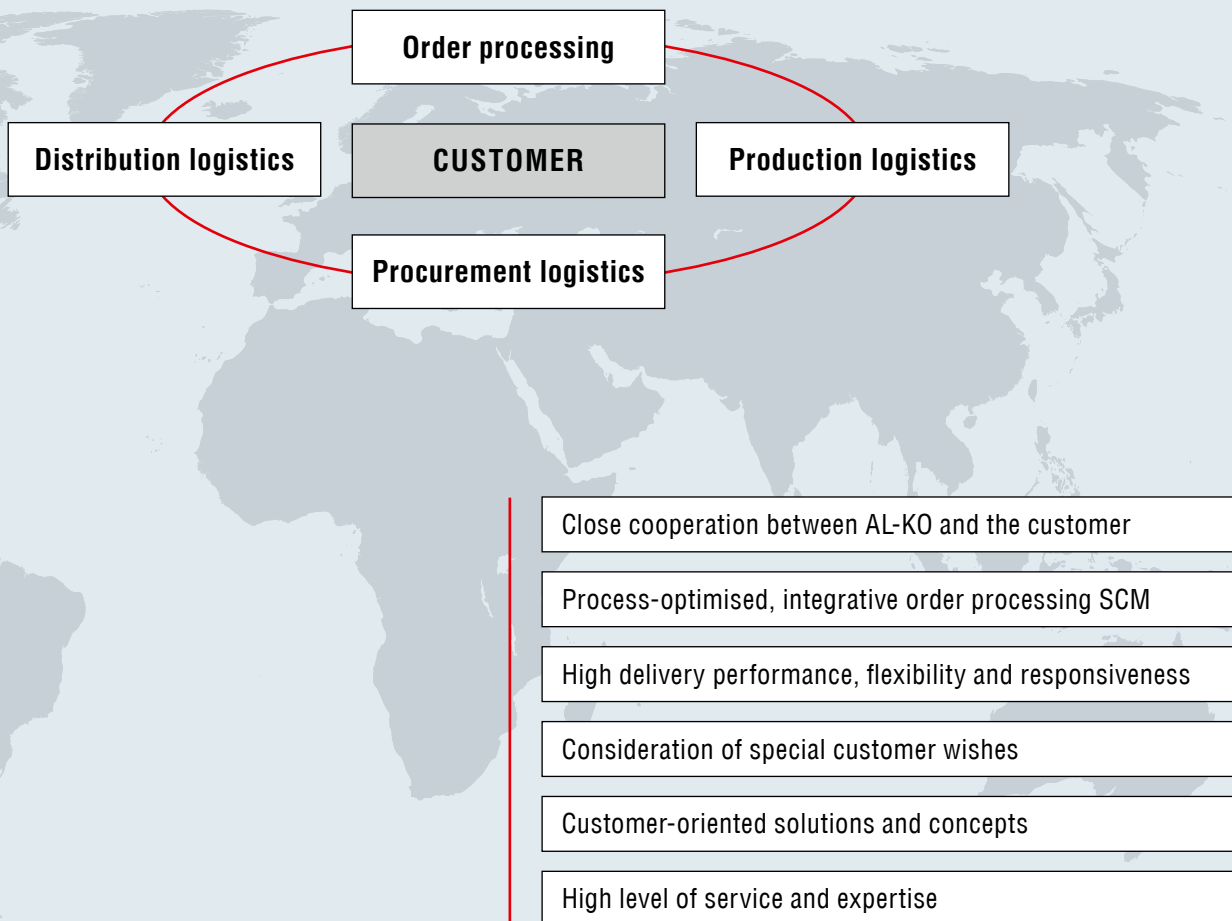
Order processing

Distribution logistics

CUSTOMER

Production logistics

Procurement logistics

Close cooperation between AL-KO and the customer

Process-optimised, integrative order processing SCM

High delivery performance, flexibility and responsiveness

Consideration of special customer wishes

Customer-oriented solutions and concepts

High level of service and expertise